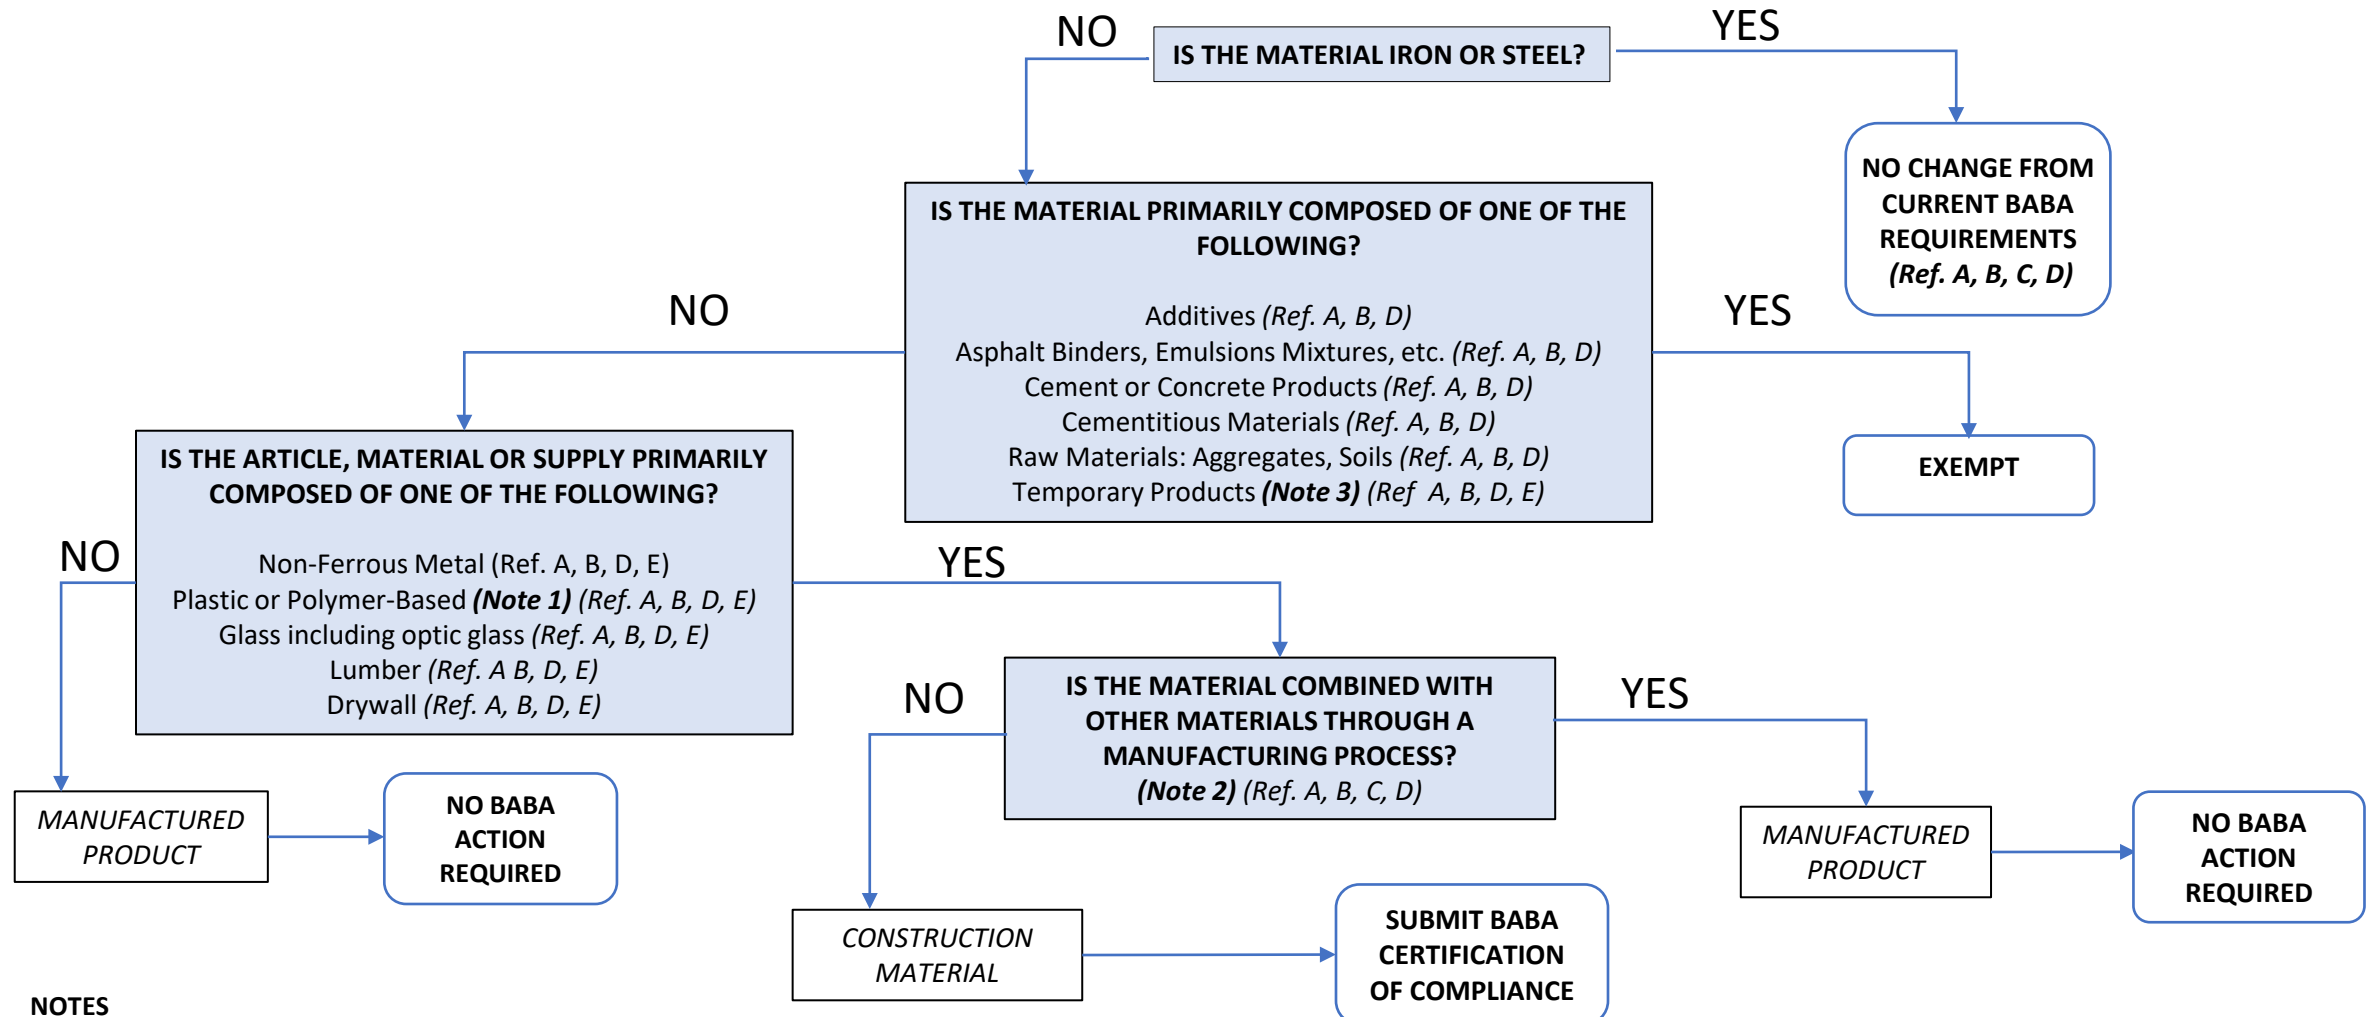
NO

IS THE MATERIAL IRON OR STEEL?

YES

NO CHANGE FROM CURRENT BABA REQUIREMENTS *(Ref. A, B, C, D)*

IS THE MATERIAL PRIMARILY COMPOSED OF ONE OF THE FOLLOWING?

Additives *(Ref. A, B, D)*
Asphalt Binders, Emulsions Mixtures, etc. *(Ref. A, B, D)*
Cement or Concrete Products *(Ref. A, B, D)*
Cementitious Materials *(Ref. A, B, D)*
Raw Materials: Aggregates, Soils *(Ref. A, B, D)*
Temporary Products ***(Note 3)*** *(Ref A, B, D, E)*

NO

YES

EXEMPT

IS THE ARTICLE, MATERIAL OR SUPPLY PRIMARILY COMPOSED OF ONE OF THE FOLLOWING?

Non-Ferrous Metal (Ref. A, B, D, E)
Plastic or Polymer-Based ***(Note 1)*** *(Ref. A, B, D, E)*
Glass including optic glass *(Ref. A, B, D, E)*
Lumber *(Ref. A B, D, E)*
Drywall *(Ref. A, B, D, E)*

NO

YES

IS THE MATERIAL COMBINED WITH OTHER MATERIALS THROUGH A MANUFACTURING PROCESS? ***(Note 2)*** *(Ref. A, B, C, D)*

NO

YES

MANUFACTURED PRODUCT

NO BABA ACTION REQUIRED

CONSTRUCTION MATERIAL

SUBMIT BABA CERTIFICATION OF COMPLIANCE

MANUFACTURED PRODUCT

NO BABA ACTION REQUIRED

NOTES